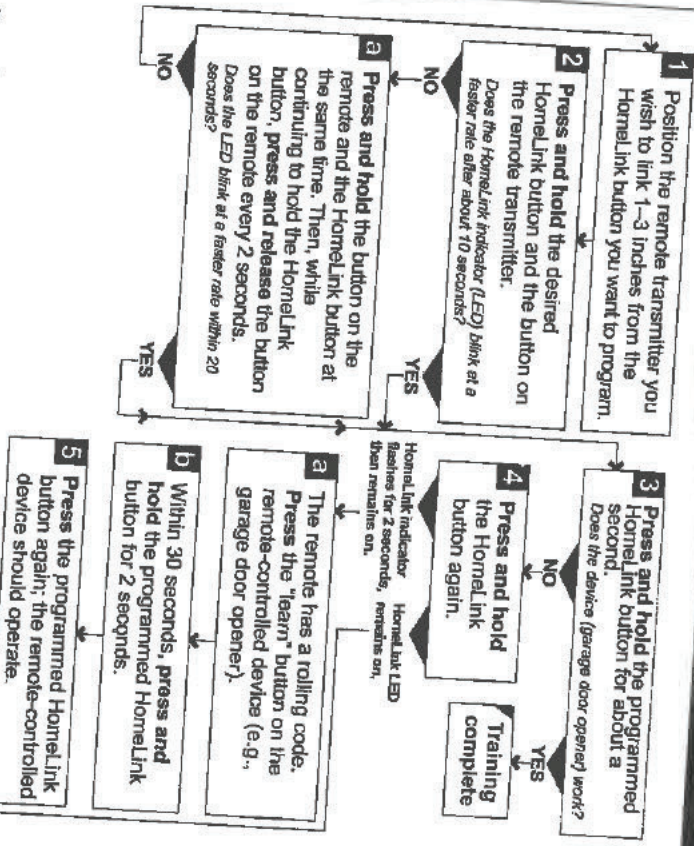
1 Position the remote transmitter you wish to link 1–3 inches from the HomeLink button you want to program.

2 Press and hold the desired HomeLink button and the button on the remote transmitter.
Does the HomeLink indicator (LED) blink at a faster rate after about 10 seconds?

NO

YES

a Press and hold the button on the remote and the HomeLink button at the same time. Then, while continuing to hold the HomeLink button, press and release the button on the remote every 2 seconds.
Does the LED blink at a faster rate within 20 seconds?

NO

YES

3 Press and hold the programmed HomeLink button for about a second.
Does the device (garage door opener) work?

NO

YES

Training complete

4 Press and hold the HomeLink button again.

HomeLink indicator flashes for 2 seconds, then remains on.

HomeLink LED remains on.

a The remote has a rolling code. Press the "learn" button on the remote-controlled device (e.g., garage door opener).

b Within 30 seconds, press and hold the programmed HomeLink button for 2 seconds.

5 Press the programmed HomeLink button again; the remote-controlled device should operate.